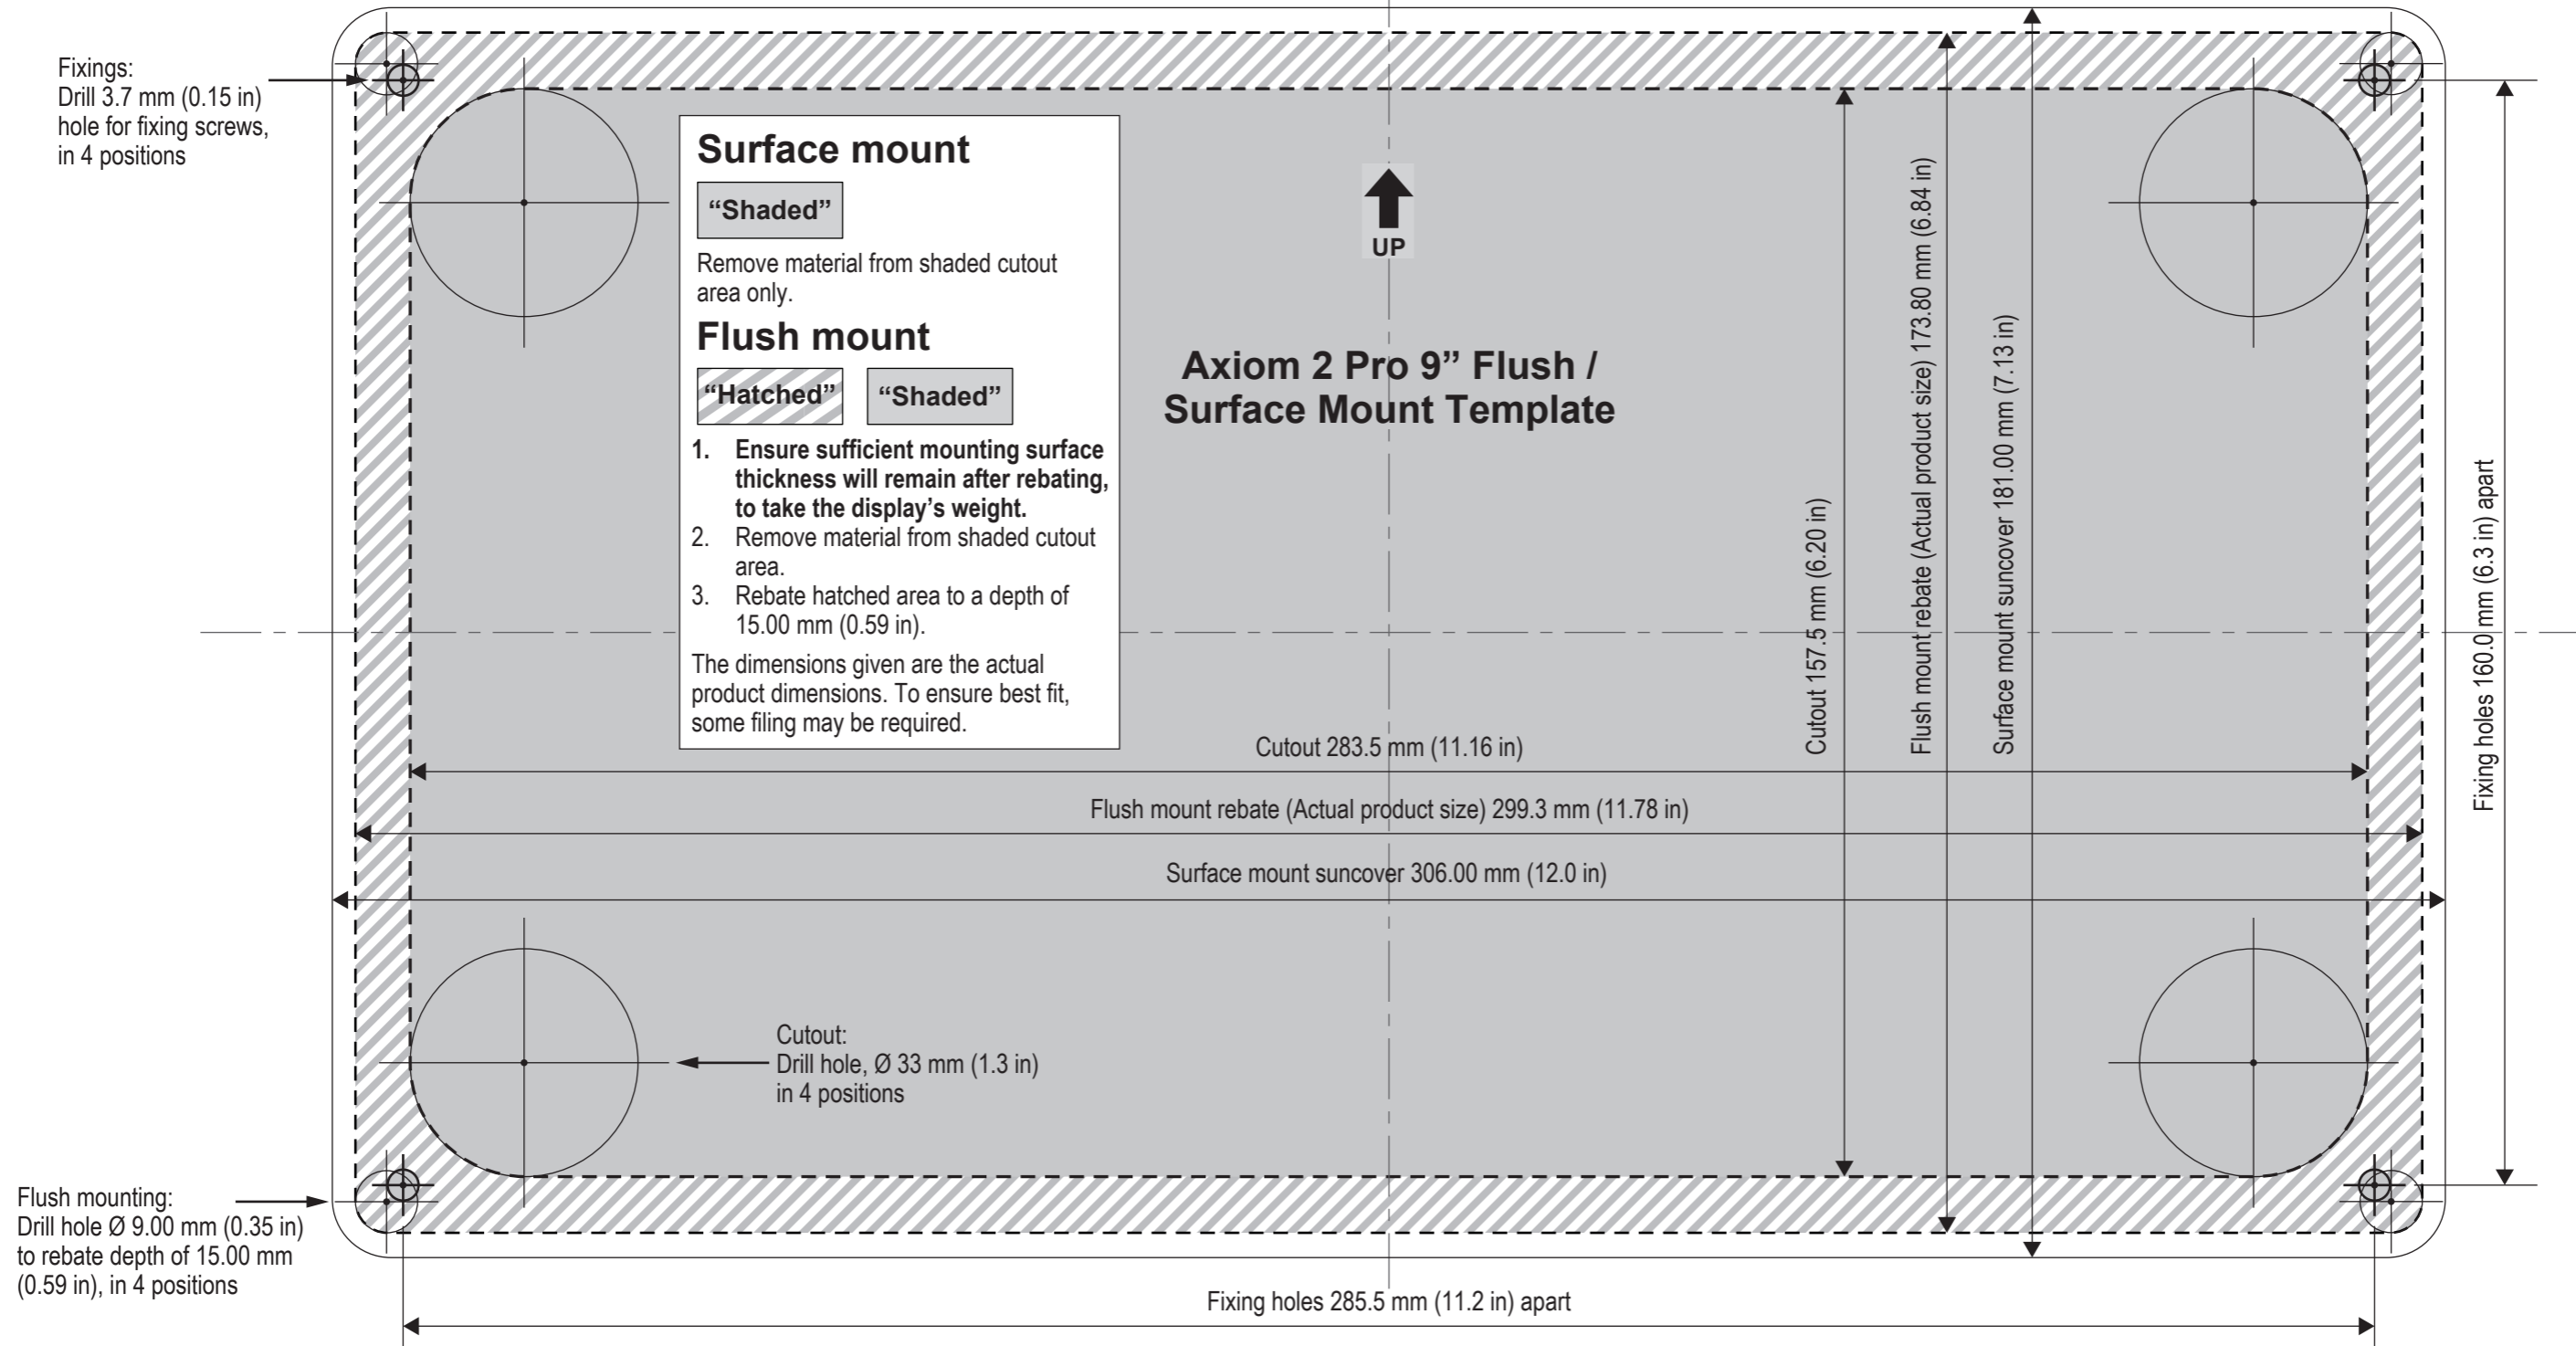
Fixings:
Drill 3.7 mm (0.15 in) hole for fixing screws, in 4 positions

Surface mount

“Shaded”

Remove material from shaded cutout area only.

Flush mount

“Hatched” “Shaded”

1. **Ensure sufficient mounting surface thickness will remain after rebating, to take the display’s weight.**
2. Remove material from shaded cutout area.
3. Rebate hatched area to a depth of 15.00 mm (0.59 in).

The dimensions given are the actual product dimensions. To ensure best fit, some filing may be required.

UP

Axiom 2 Pro 9” Flush / Surface Mount Template

Cutout 157.5 mm (6.20 in)

Flush mount rebate (Actual product size) 173.80 mm (6.84 in)

Surface mount suncover 181.00 mm (7.13 in)

Fixing holes 160.0 mm (6.3 in) apart

Cutout 283.5 mm (11.16 in)

Flush mount rebate (Actual product size) 299.3 mm (11.78 in)

Surface mount suncover 306.00 mm (12.0 in)

Cutout:
Drill hole, Ø 33 mm (1.3 in) in 4 positions

Flush mounting:
Drill hole Ø 9.00 mm (0.35 in) to rebate depth of 15.00 mm (0.59 in), in 4 positions

Fixing holes 285.5 mm (11.2 in) apart